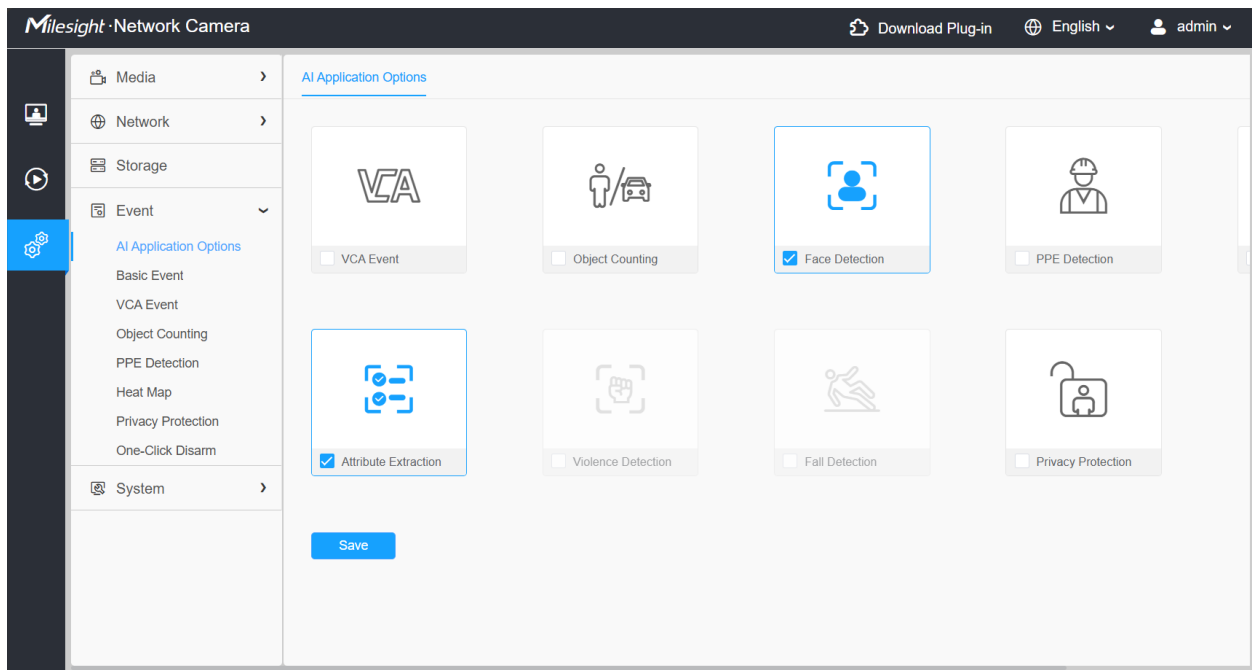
Milesight·Network Camera

Download Plug-in

English

admin

Media

Network

Storage

Event

AI Application Options

Basic Event

VCA Event

Object Counting

PPE Detection

Heat Map

Privacy Protection

One-Click Disarm

System

AI Application Options

VCA

VCA Event

Object Counting

Face Detection

PPE Detection

Attribute Extraction

Violence Detection

Fall Detection

Privacy Protection

Save